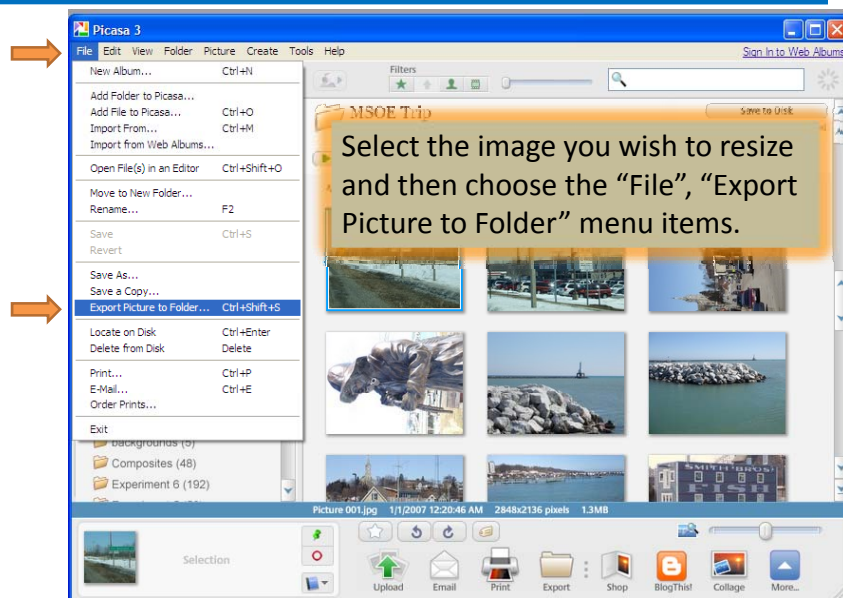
Picasa 3

File Edit View Folder Picture Create Tools Help

Sign In to Web Albums

Filters

MSOE Trip

Save to Disk

Select the image you wish to resize and then choose the “File”, “Export Picture to Folder” menu items.

| | |
|---|---|
| New Album... | Ctrl+N |
| Add Folder to Picasa... | |
| Add File to Picasa... | Ctrl+O |
| Import From... | Ctrl+M |
| Import from Web Albums... | |
| Open File(s) in an Editor | Ctrl+Shift+O |
| Move to New Folder... | |
| Rename... | F2 |
| Save | Ctrl+S |
| Revert | |
| Save As... | |
| Save a Copy... | |
| Export Picture to Folder... | Ctrl+Shift+S |
| Locate on Disk | Ctrl+Enter |
| Delete from Disk | Delete |
| Print... | Ctrl+P |
| E-Mail... | Ctrl+E |
| Order Prints... | |
| Exit | |

Backgrounds (5)

Composites (48)

Experiment 6 (192)

Picture 001.jpg 1/1/2007 12:20:46 AM 2848x2136 pixels 1.3MB

Selection

Upload Email Print Export Shop BlogThis! Collage More...